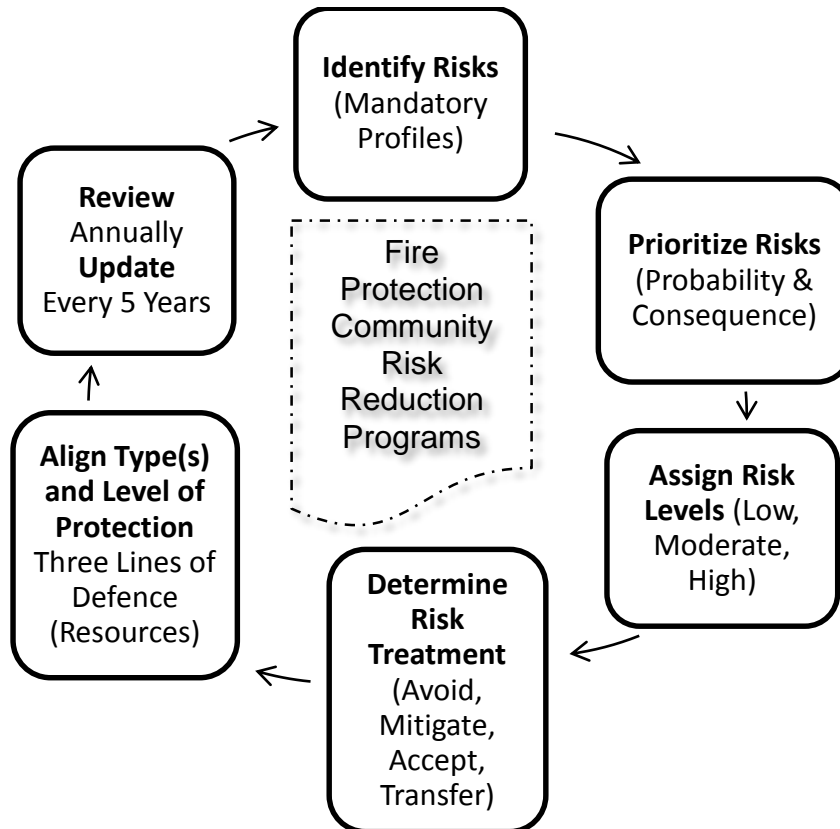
Identify Risks (Mandatory Profiles)

Prioritize Risks (Probability & Consequence)

Assign Risk Levels (Low, Moderate, High)

Determine Risk Treatment (Avoid, Mitigate, Accept, Transfer)

Align Type(s) and Level of Protection Three Lines of Defence (Resources)

Review Annually Update Every 5 Years

Fire Protection Community Risk Reduction Programs